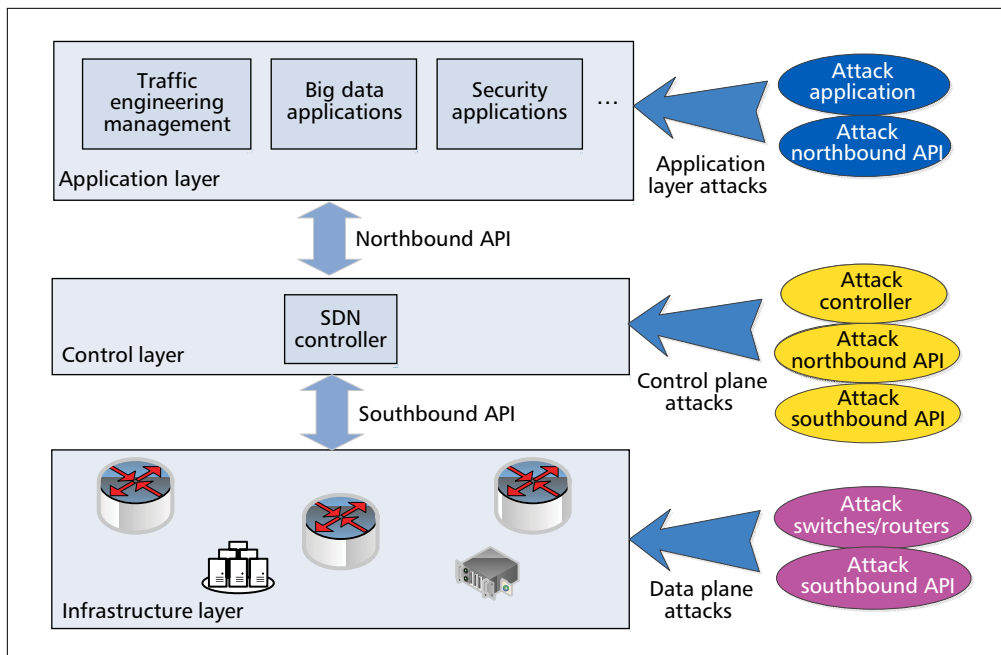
Traffic engineering management

Big data applications

Security applications

...

Application layer

Attack application

Attack northbound API

Application layer attacks

Northbound API

SDN controller

Control layer

Attack controller

Attack northbound API

Attack southbound API

Control plane attacks

Southbound API

Infrastructure layer

Attack switches/routers

Attack southbound API

Data plane attacks